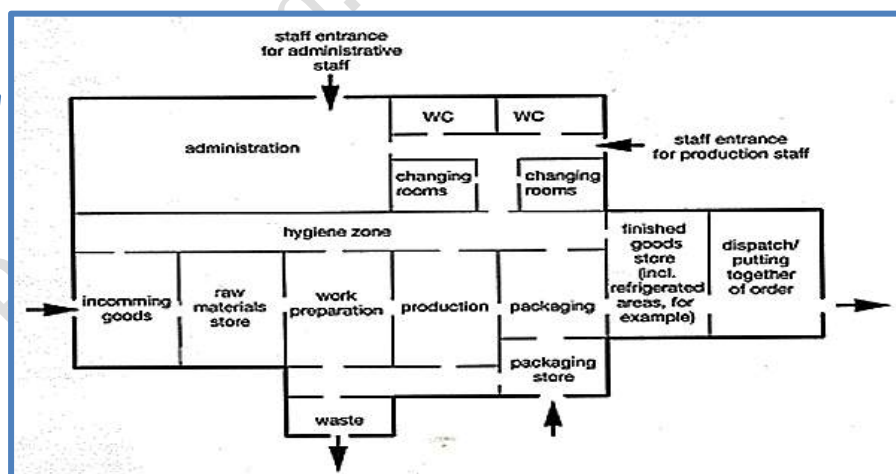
staff entrance for administrative staff

WC

WC

administration

staff entrance for production staff

changing rooms

changing rooms

hygiene zone

finished goods store (incl. refrigerated areas, for example)

dispatch/ putting together of order

incomming goods

raw materials store

work preparation

production

packaging

packaging store

waste